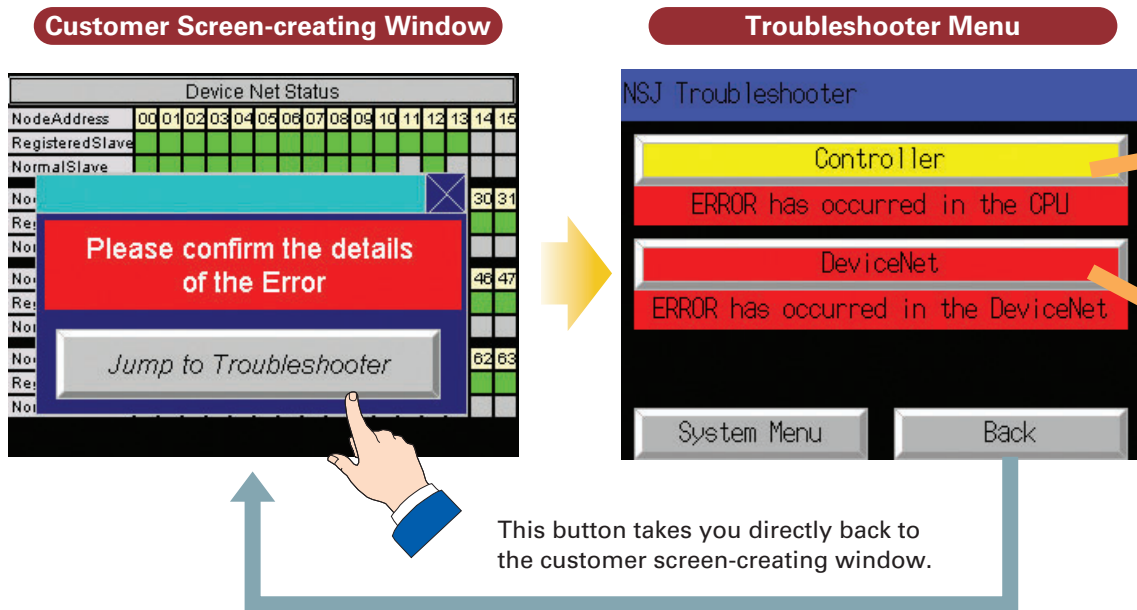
Customer Screen-creating Window

Troubleshooter Menu

Device Net Status

| NodeAddress | 00 | 01 | 02 | 03 | 04 | 05 | 06 | 07 | 08 | 09 | 10 | 11 | 12 | 13 | 14 | 15 |
|---|---|---|---|---|---|---|---|---|---|---|---|---|---|---|---|---|
| RegisteredSlave | | | | | | | | | | | | | | | | |
| NormalSlave | | | | | | | | | | | | | | | | |

No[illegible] 30 31
Re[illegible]
No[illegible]
No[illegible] 46 47
Re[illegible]
No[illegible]
No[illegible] 62 63
Re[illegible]
No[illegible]

Please confirm the details of the Error

Jump to Troubleshooter

NSJ Troubleshooter

Controller

ERROR has occurred in the CPU

DeviceNet

ERROR has occurred in the DeviceNet

System Menu

Back

This button takes you directly back to the customer screen-creating window.